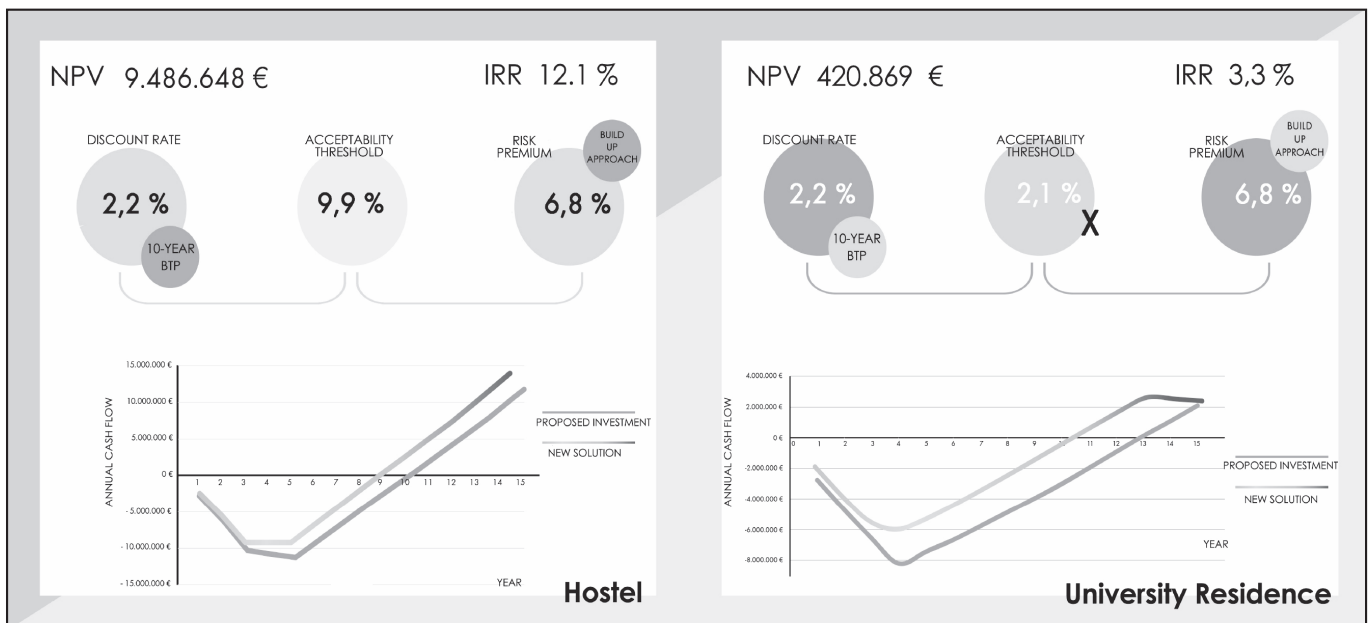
NPV 9.486.648 €

IRR 12.1 %

DISCOUNT RATE

2,2 %

10-YEAR BTP

ACCEPTABILITY THRESHOLD

9,9 %

RISK PREMIUM

BUILD UP APPROACH

6,8 %

15.000.000 €
10.000.000 €
5.000.000 €
0 €
- 5.000.000 €
- 10.000.000 €
- 15.000.000 €

ANNUAL CASH FLOW

1 2 3 4 5 6 7 8 9 10 11 12 13 14 15

YEAR

PROPOSED INVESTMENT

NEW SOLUTION

Hostel

NPV 420.869 €

IRR 3,3 %

DISCOUNT RATE

2,2 %

10-YEAR BTP

ACCEPTABILITY THRESHOLD

2,1 %

X

RISK PREMIUM

BUILD UP APPROACH

6,8 %

4.000.000 €
2.000.000 €
0 €
-2.000.000 €
-4.000.000 €
-6.000.000 €
-8.000.000 €

ANNUAL CASH FLOW

0 1 2 3 4 5 6 7 8 9 10 11 12 13 14 15

PROPOSED INVESTMENT

NEW SOLUTION

YEAR

University Residence